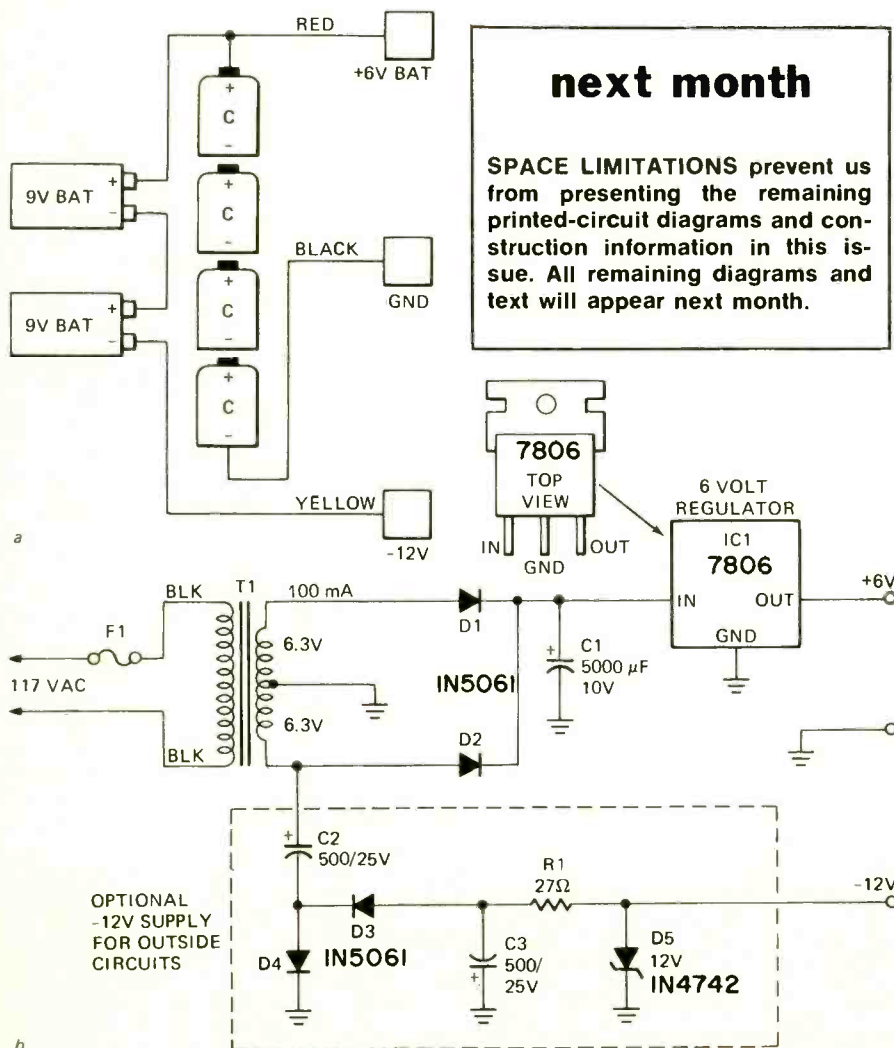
RED

+6V BAT

C

C

C

C

9V BAT

9V BAT

BLACK

GND

YELLOW

-12V

a

next month

SPACE LIMITATIONS prevent us from presenting the remaining printed-circuit diagrams and construction information in this issue. All remaining diagrams and text will appear next month.

7806

TOP VIEW

IN

GND

OUT

6 VOLT REGULATOR

IC1

7806

IN

OUT

GND

+6V

BLK

T1

100 mA

F1

6.3V

117 VAC

6.3V

BLK

D1

IN5061

D2

C1

5000 $\mu$F

10V

C2

500/25V

R1

27$\Omega$

-12V

OPTIONAL -12V SUPPLY FOR OUTSIDE CIRCUITS

D3

IN5061

D4

C3

500/

25V

D5

12V

IN4742

b